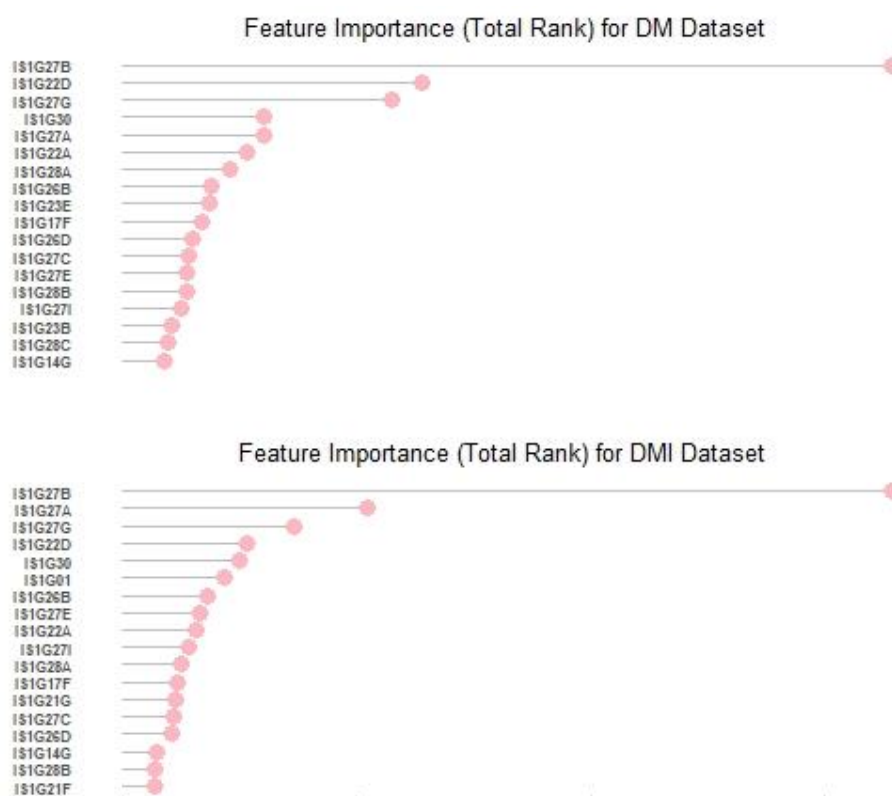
Feature Importance (Total Rank) for DM Dataset

IS1G27B
IS1G22D
IS1G27G
IS1G30
IS1G27A
IS1G22A
IS1G28A
IS1G26B
IS1G23E
IS1G17F
IS1G26D
IS1G27C
IS1G27E
IS1G28B
IS1G27I
IS1G23B
IS1G28C
IS1G14G

Feature Importance (Total Rank) for DMI Dataset

IS1G27B
IS1G27A
IS1G27G
IS1G22D
IS1G30
IS1G01
IS1G26B
IS1G27E
IS1G22A
IS1G27I
IS1G28A
IS1G17F
IS1G21G
IS1G27C
IS1G26D
IS1G14G
IS1G28B
IS1G21F